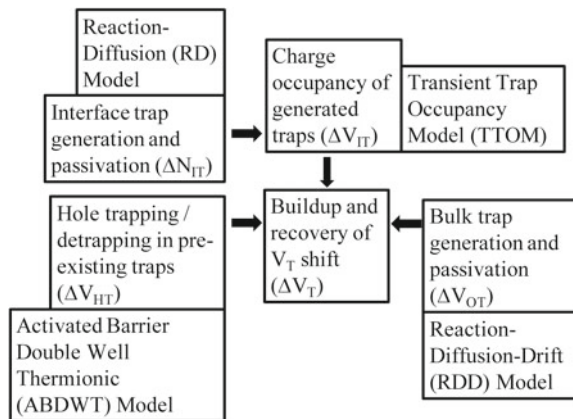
Reaction-Diffusion (RD) Model

Interface trap generation and passivation ($\Delta N_{IT}$)

Charge occupancy of generated traps ($\Delta V_{IT}$)

Transient Trap Occupancy Model (TTOM)

Hole trapping / detrapping in pre-existing traps ($\Delta V_{HT}$)

Activated Barrier Double Well Thermionic (ABDWT) Model

Buildup and recovery of $V_T$ shift ($\Delta V_T$)

Bulk trap generation and passivation ($\Delta V_{OT}$)

Reaction-Diffusion-Drift (RDD) Model